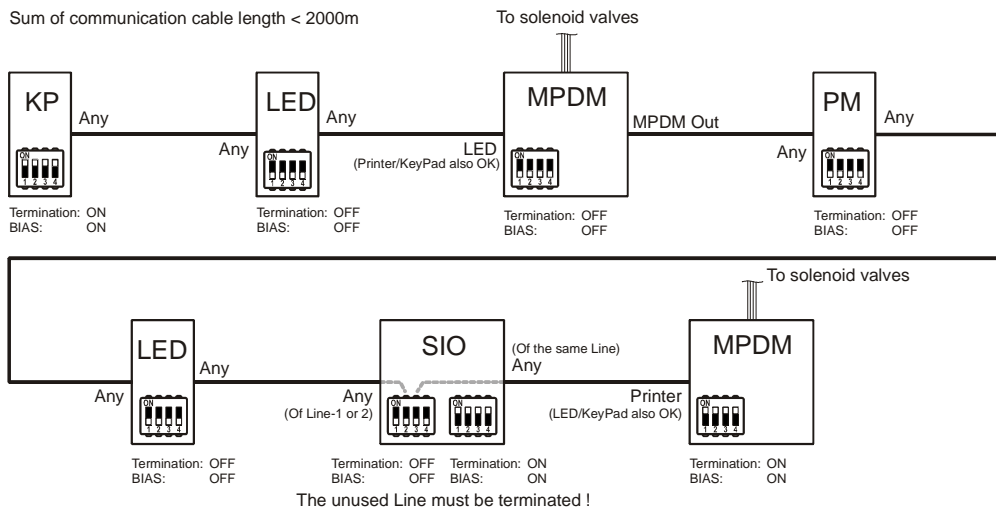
Sum of communication cable length < 2000m

To solenoid valves

KP
ON 1 2 3 4
Any
Termination: ON
BIAS: ON

Any
LED
ON 1 2 3 4
Any
Termination: OFF
BIAS: OFF

MPDM
LED
(Printer/KeyPad also OK)
ON 1 2 3 4
MPDM Out
Termination: OFF
BIAS: OFF

Any
PM
ON 1 2 3 4
Any
Termination: OFF
BIAS: OFF

To solenoid valves

Any
LED
ON 1 2 3 4
Any
Termination: OFF
BIAS: OFF

SIO
Any
(Of Line-1 or 2)
ON 1 2 3 4
Termination: OFF
BIAS: OFF
(Of the same Line)
Any
Termination: ON
BIAS: ON

MPDM
Printer
(LED/KeyPad also OK)
ON 1 2 3 4
Termination: ON
BIAS: ON

The unused Line must be terminated !